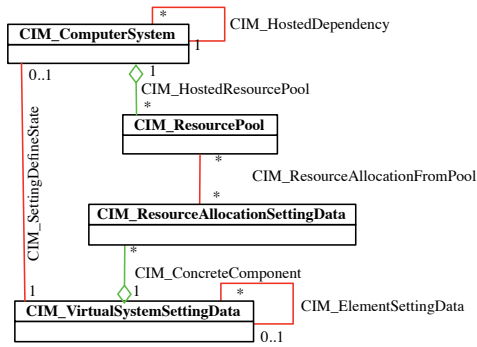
*
CIM_HostedDependency
CIM_ComputerSystem
1
0..1
1
CIM_HostedResourcePool
*
CIM_ResourcePool
CIM_SettingDefineState
*
CIM_ResourceAllocationFromPool
*
CIM_ResourceAllocationSettingData
*
CIM_ConcreteComponent
1
1
*
CIM_ElementSettingData
CIM_VirtualSystemSettingData
0..1